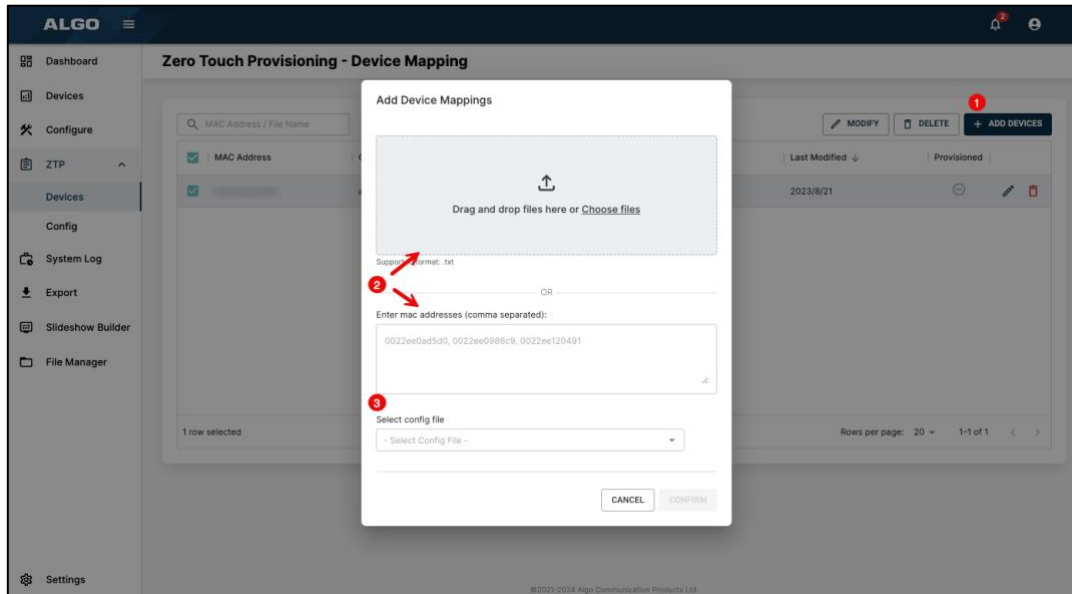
ALGO

Dashboard
Devices
Configure
ZTP
Devices
Config
System Log
Export
Slideshow Builder
File Manager
Settings

Zero Touch Provisioning - Device Mapping

MAC Address / File Name

MAC Address

Last Modified

Provisioned

2023/8/21

1 row selected

Rows per page: 20 1-1 of 1

MODIFY DELETE 1 + ADD DEVICES

Add Device Mappings

Drag and drop files here or Choose files

Supported format: .txt

2

OR

Enter mac addresses (comma separated):

0022ee0ad5d0, 0022ee0986c9, 0022ee120491

3

Select config file

- Select Config File -

CANCEL CONFIRM

©2021-2024 Algo Communication Products Ltd.